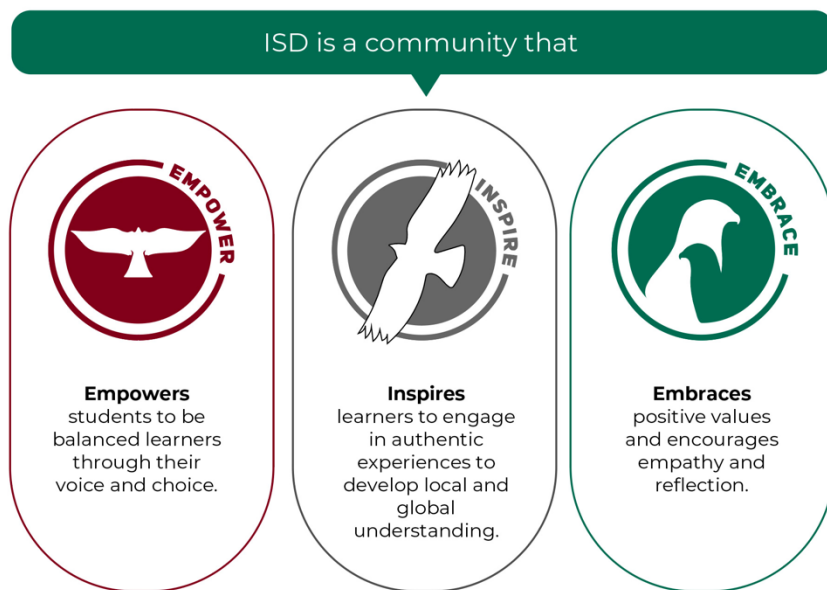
ISD is a community that

EMPOWER

Empowers
students to be balanced learners through their voice and choice.

INSPIRE

Inspires
learners to engage in authentic experiences to develop local and global understanding.

EMBRACE

Embraces
positive values and encourages empathy and reflection.